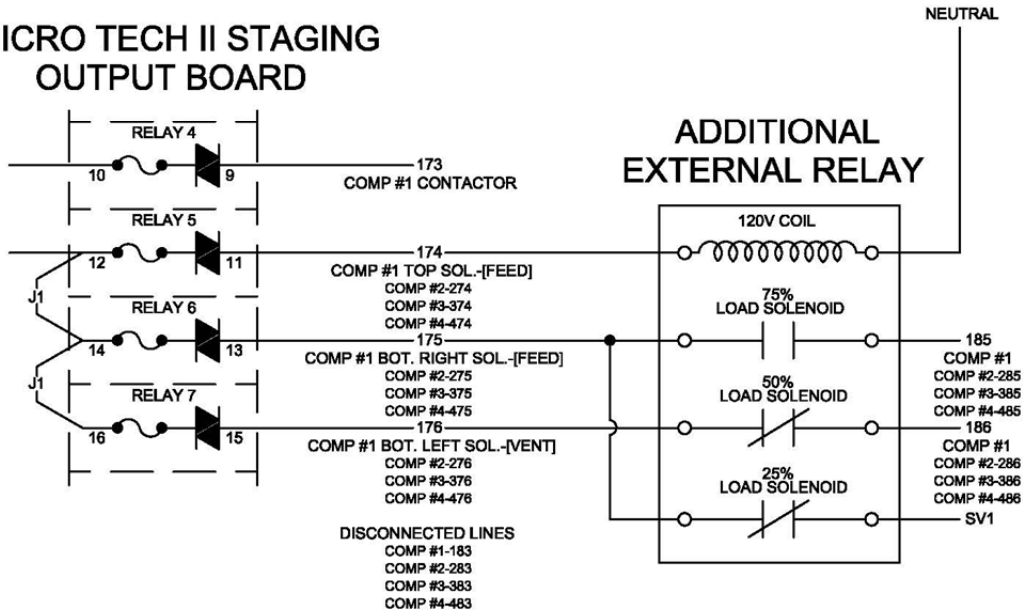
ICRO TECH II STAGING
OUTPUT BOARD

NEUTRAL

ADDITIONAL
EXTERNAL RELAY

RELAY 4
10
9
173
COMP #1 CONTACTOR

RELAY 5
12
11
174
COMP #1 TOP SOL.-[FEED]
COMP #2-274
COMP #3-374
COMP #4-474

J1

RELAY 6
14
13
175
COMP #1 BOT. RIGHT SOL.-[FEED]
COMP #2-275
COMP #3-375
COMP #4-475

J1

RELAY 7
16
15
176
COMP #1 BOT. LEFT SOL.-[VENT]
COMP #2-276
COMP #3-376
COMP #4-476

DISCONNECTED LINES
COMP #1-183
COMP #2-283
COMP #3-383
COMP #4-483

120V COIL

75%
LOAD SOLENOID

50%
LOAD SOLENOID

25%
LOAD SOLENOID

185
COMP #1
COMP #2-285
COMP #3-385
COMP #4-485

186
COMP #1
COMP #2-286
COMP #3-386
COMP #4-486

SV1